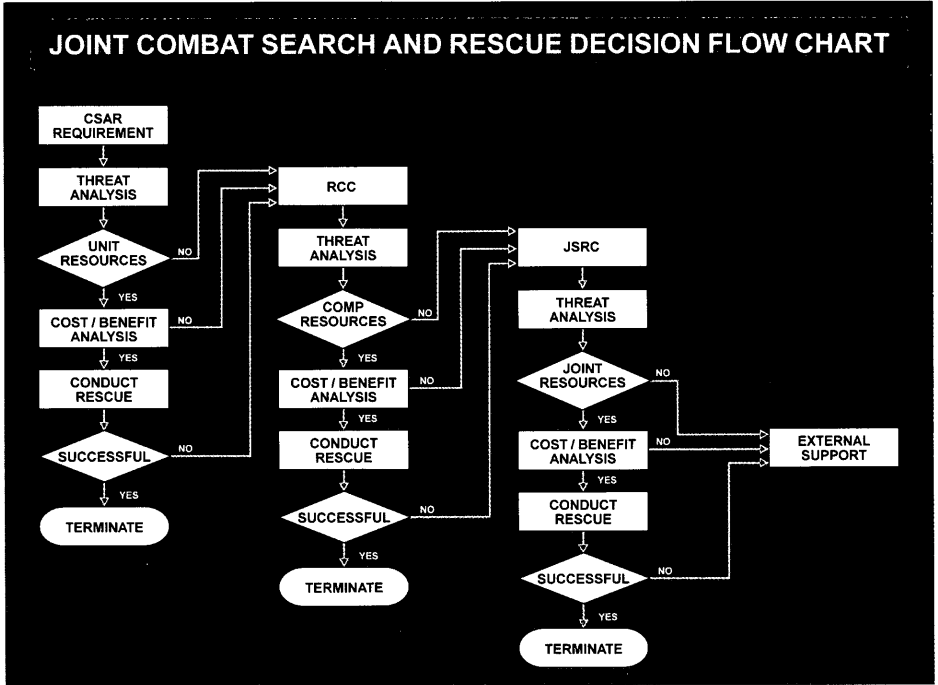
JOINT COMBAT SEARCH AND RESCUE DECISION FLOW CHART

CSAR REQUIREMENT

THREAT ANALYSIS

UNIT RESOURCES

NO

YES

COST / BENEFIT ANALYSIS

NO

YES

CONDUCT RESCUE

SUCCESSFUL

NO

YES

TERMINATE

RCC

THREAT ANALYSIS

COMP RESOURCES

NO

YES

COST / BENEFIT ANALYSIS

NO

YES

CONDUCT RESCUE

SUCCESSFUL

NO

YES

TERMINATE

JSRC

THREAT ANALYSIS

JOINT RESOURCES

NO

YES

COST / BENEFIT ANALYSIS

NO

YES

CONDUCT RESCUE

SUCCESSFUL

NO

YES

TERMINATE

EXTERNAL SUPPORT